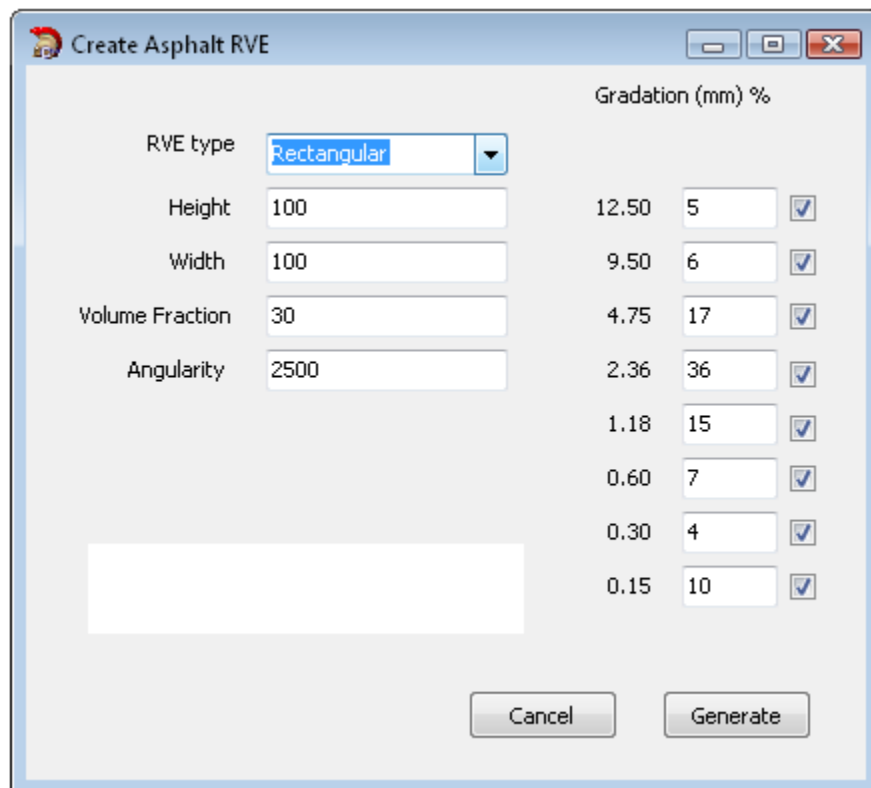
Create Asphalt RVE

Gradation (mm) %

RVE type Rectangular

Height 100

Width 100

Volume Fraction 30

Angularity 2500

| | |
|---|---|
| 12.50 | 5 |
| 9.50 | 6 |
| 4.75 | 17 |
| 2.36 | 36 |
| 1.18 | 15 |
| 0.60 | 7 |
| 0.30 | 4 |
| 0.15 | 10 |

Cancel Generate